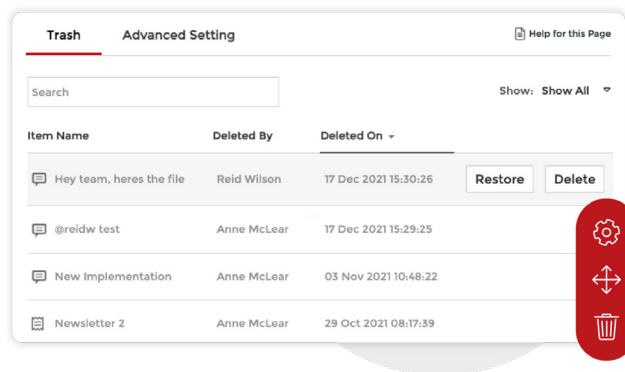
Trash Advanced Setting

Help for this Page

Search

Show: Show All

| Item Name | Deleted By | Deleted On | |
|---|---|---|---|
| Hey team, heres the file | Reid Wilson | 17 Dec 2021 15:30:26 | Restore Delete |
| @reidw test | Anne McLear | 17 Dec 2021 15:29:25 | |
| New Implementation | Anne McLear | 03 Nov 2021 10:48:22 | |
| Newsletter 2 | Anne McLear | 29 Oct 2021 08:17:39 | |